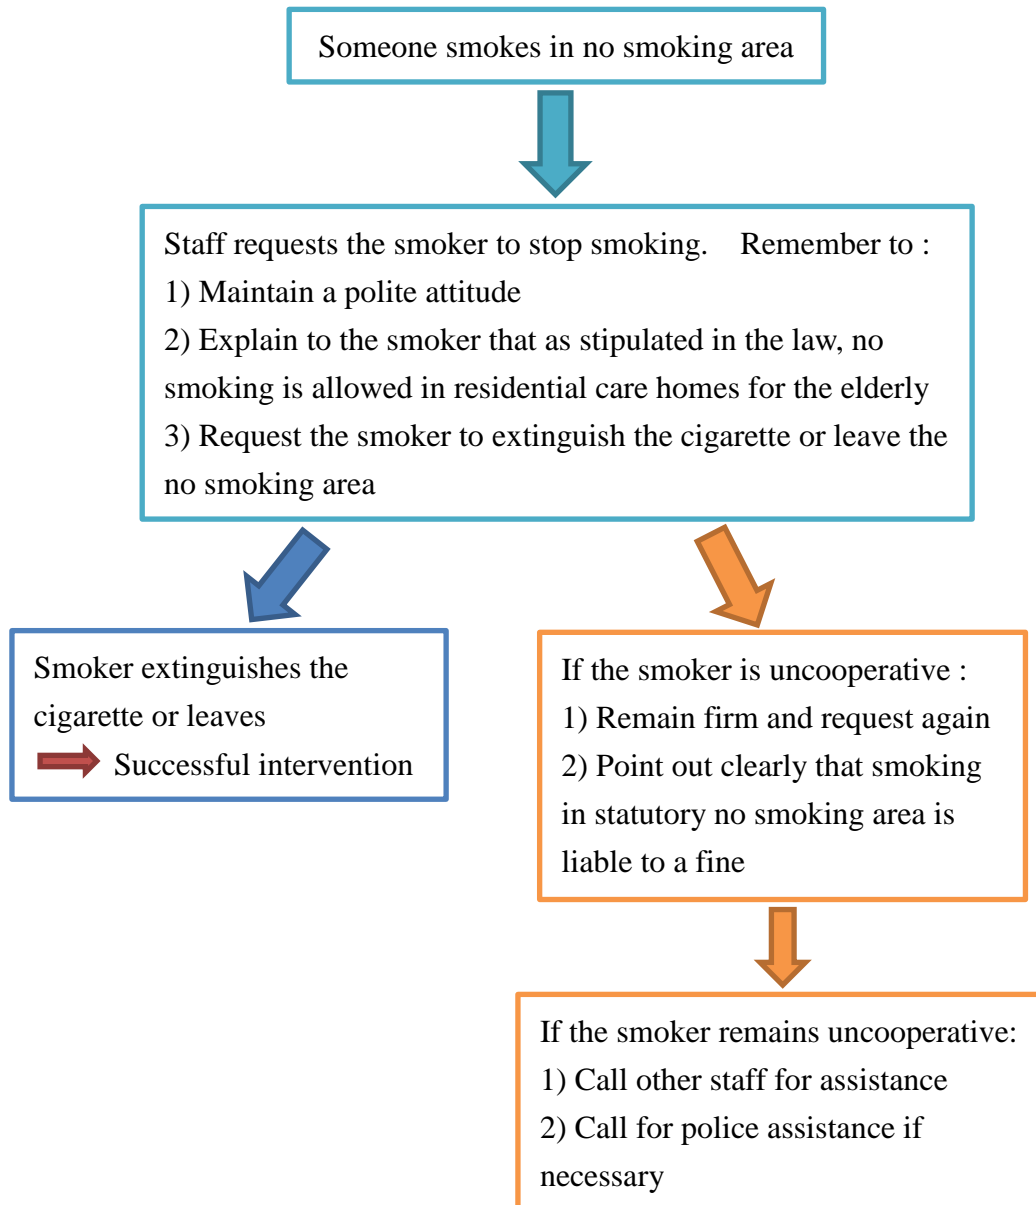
Someone smokes in no smoking area

Staff requests the smoker to stop smoking. Remember to :
1) Maintain a polite attitude
2) Explain to the smoker that as stipulated in the law, no smoking is allowed in residential care homes for the elderly
3) Request the smoker to extinguish the cigarette or leave the no smoking area

Smoker extinguishes the cigarette or leaves
Successful intervention

If the smoker is uncooperative :
1) Remain firm and request again
2) Point out clearly that smoking in statutory no smoking area is liable to a fine

If the smoker remains uncooperative:
1) Call other staff for assistance
2) Call for police assistance if necessary